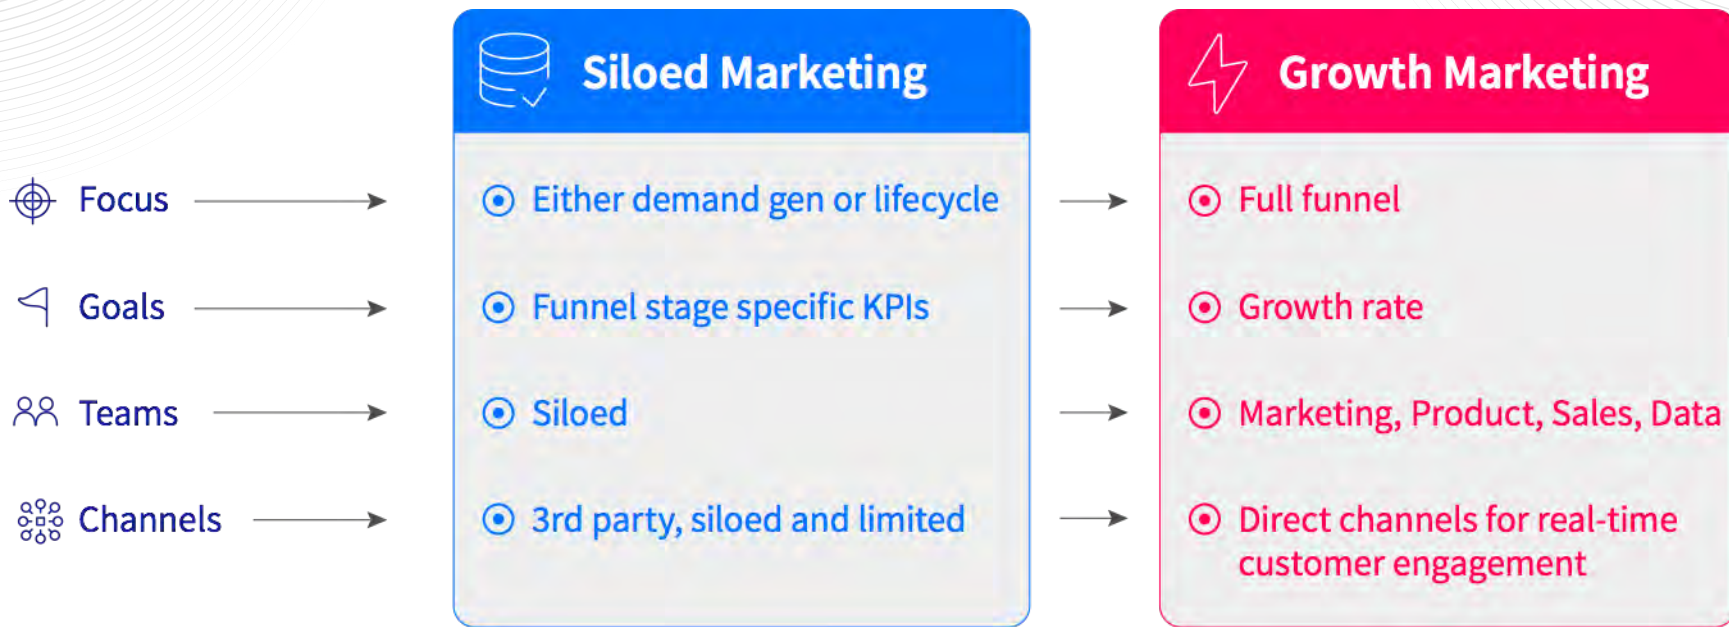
Focus

Goals

Teams

Channels

Siloed Marketing

Either demand gen or lifecycle

Funnel stage specific KPIs

Siloed

3rd party, siloed and limited

Growth Marketing

Full funnel

Growth rate

Marketing, Product, Sales, Data

Direct channels for real-time customer engagement